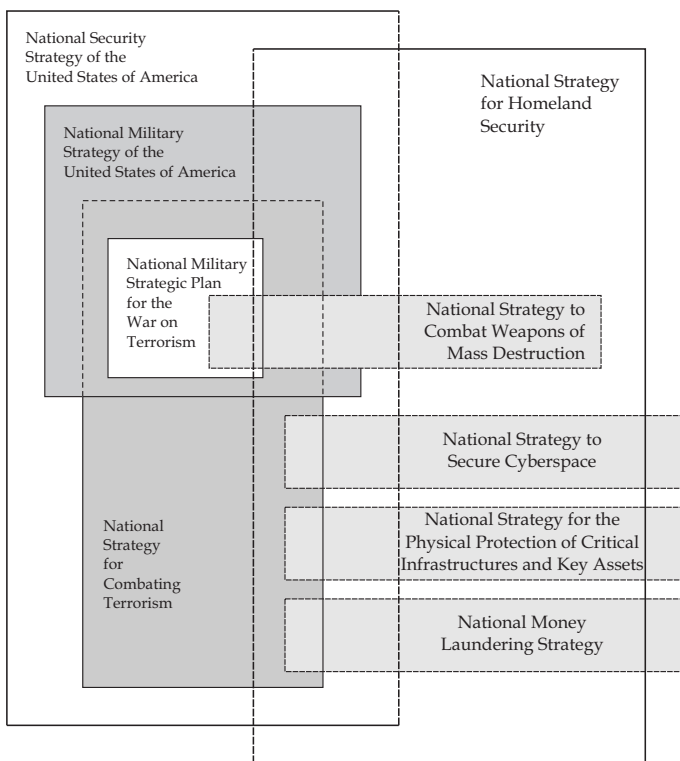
National Security Strategy of the United States of America

National Strategy for Homeland Security

National Military Strategy of the United States of America

National Military Strategic Plan for the War on Terrorism

National Strategy to Combat Weapons of Mass Destruction

National Strategy to Secure Cyberspace

National Strategy for Combating Terrorism

National Strategy for the Physical Protection of Critical Infrastructures and Key Assets

National Money Laundering Strategy